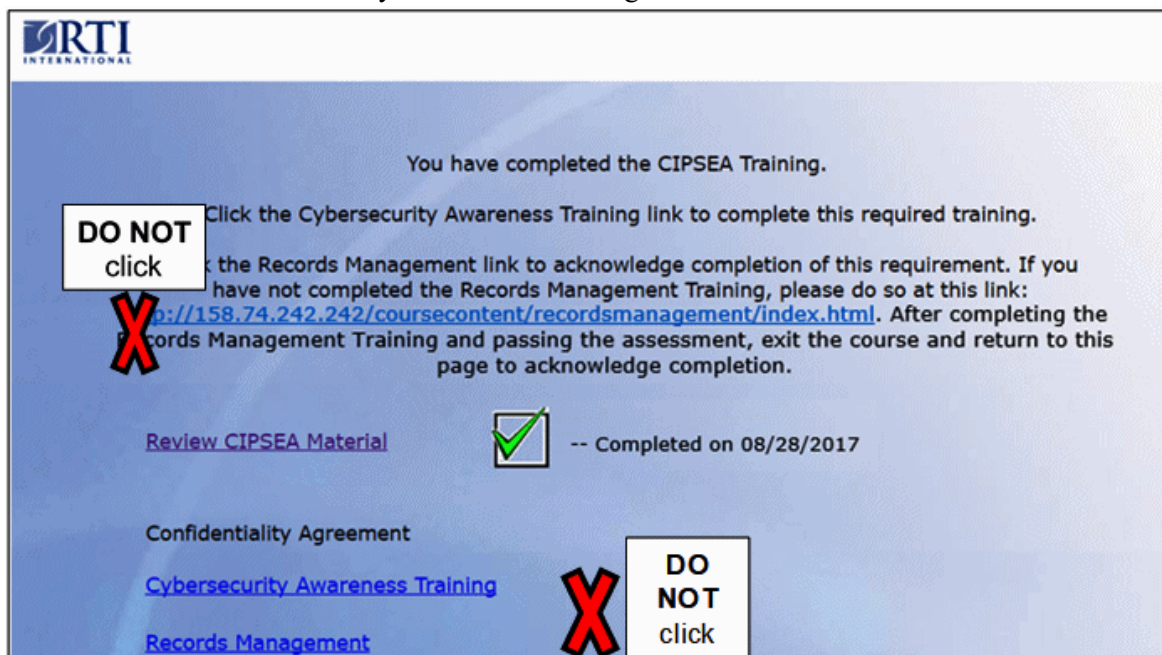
RTI INTERNATIONAL

You have completed the CIPSEA Training.

Click the Cybersecurity Awareness Training link to complete this required training.

DO NOT click

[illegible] the Records Management link to acknowledge completion of this requirement. If you have not completed the Records Management Training, please do so at this link: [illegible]p://158.74.242.242/coursecontent/recordsmanagement/index.html. After completing the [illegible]cords Management Training and passing the assessment, exit the course and return to this page to acknowledge completion.

Review CIPSEA Material -- Completed on 08/28/2017

Confidentiality Agreement

Cybersecurity Awareness Training

DO NOT click

Records Management